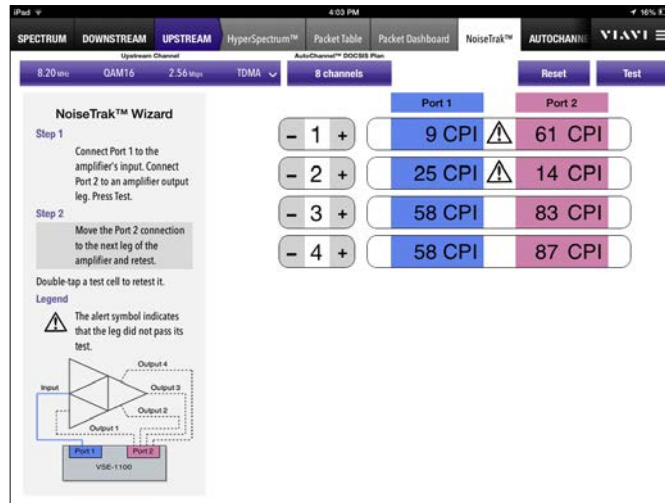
iPad 4:03 PM 16%

SPECTRUM DOWNSTREAM UPSTREAM HyperSpectrum™ Packet Table Packet Dashboard NoiseTrak™ AUTOCHANNE VIAVI

Upstream Channel
8.20 MHz QAM16 2.56 Msps TDMA

AutoChannel™ DOCSIS Plan
8 channels

Reset Test

NoiseTrak™ Wizard

Step 1
Connect Port 1 to the amplifier's input. Connect Port 2 to an amplifier output leg. Press Test.

Step 2
Move the Port 2 connection to the next leg of the amplifier and retest.

Double-tap a test cell to retest it.

Legend
The alert symbol indicates that the leg did not pass its test.

Input
Output 4
Output 3
Output 2
Output 1
Port 1 Port 2
VSE-1100

| | Port 1 | | Port 2 |
|---|---|---|---|
| - 1 + | 9 CPI | ⚠ | 61 CPI |
| - 2 + | 25 CPI | ⚠ | 14 CPI |
| - 3 + | 58 CPI | | 83 CPI |
| - 4 + | 58 CPI | | 87 CPI |